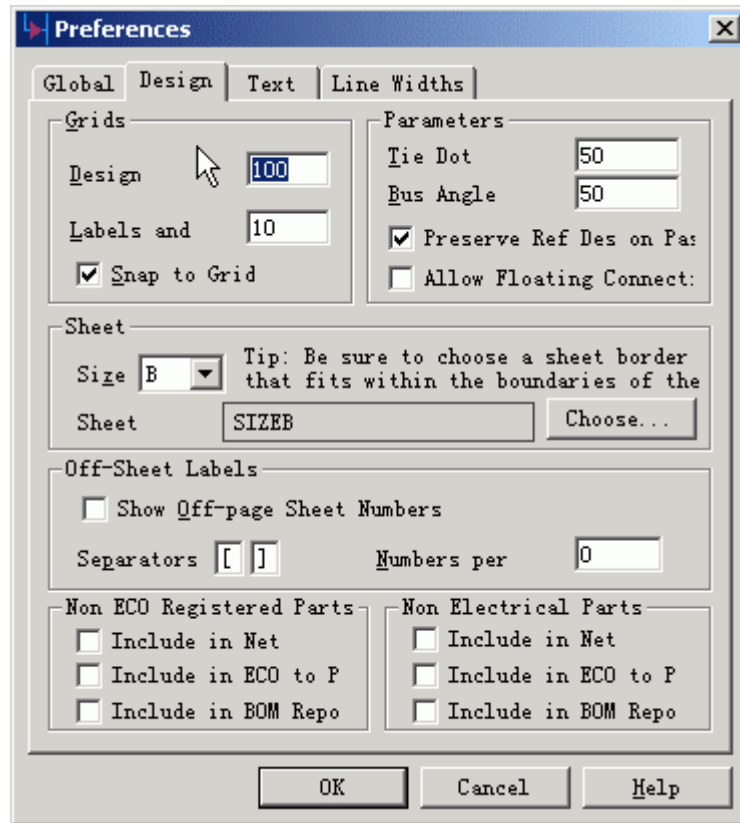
Preferences

Global | Design | Text | Line Widths

Grids
Design 100
Labels and 10
Snap to Grid

Parameters
Tie Dot 50
Bus Angle 50
Preserve Ref Des on Pa:
Allow Floating Connect:

Sheet
Size B
Tip: Be sure to choose a sheet border that fits within the boundaries of the
Sheet SIZEB
Choose...

Off-Sheet Labels
Show Off-page Sheet Numbers
Separators [ ]
Numbers per 0

Non ECO Registered Parts
Include in Net
Include in ECO to P
Include in BOM Repo

Non Electrical Parts
Include in Net
Include in ECO to P
Include in BOM Repo

OK
Cancel
Help